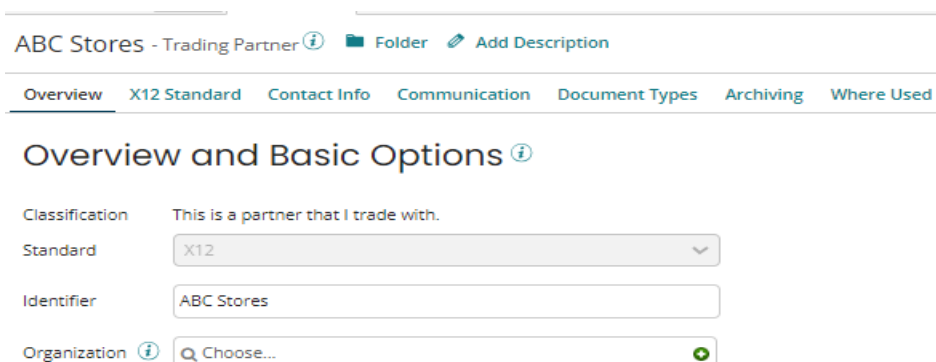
ABC Stores - Trading Partner Folder Add Description

Overview X12 Standard Contact Info Communication Document Types Archiving Where Used

Overview and Basic Options

Classification This is a partner that I trade with.

Standard X12

Identifier ABC Stores

Organization Choose...